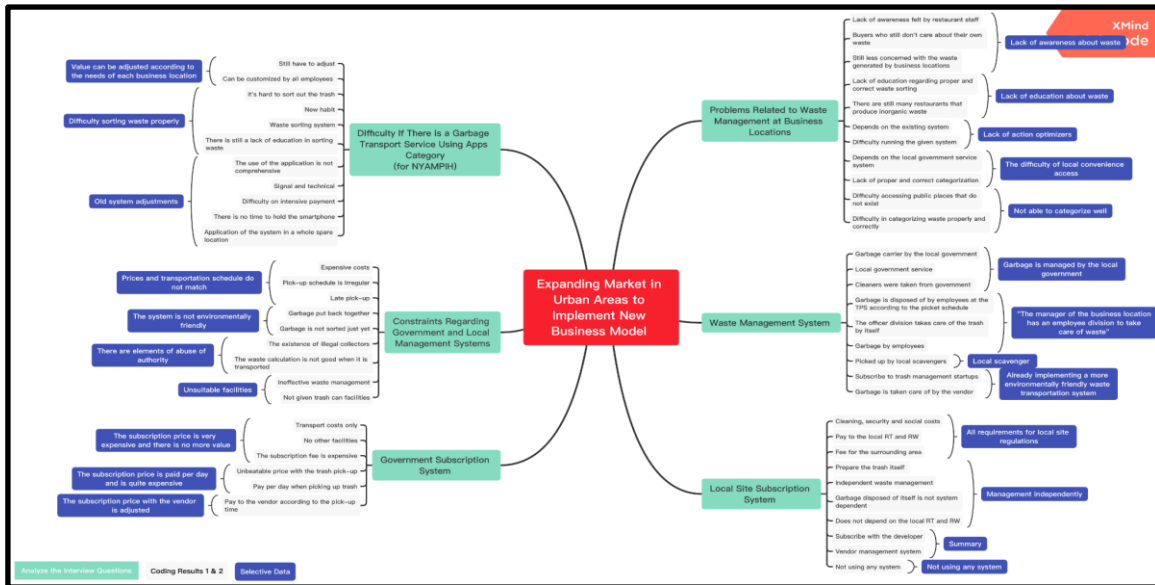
XMind
ode

Expanding Market in Urban Areas to Implement New Business Model

Difficulty If There is a Garbage Transport Service Using Apps Category (for NYAMPIH)

Value can be adjusted according to the needs of each business location
Still have to adjust
Can be customized by all employees

Difficulty sorting waste properly
It's hard to sort out the trash
New habit
Waste sorting system
There is still a lack of education in sorting waste

Old system adjustments
The use of the application is not comprehensive
Signal and technical
Difficulty on intensive payment
There is no time to hold the smartphone
Application of the system in a whole spare location

Constraints Regarding Government and Local Management Systems

Prices and transportation schedule do not match
Expensive costs
Pick-up schedule is irregular
Late pick-up

The system is not environmentally friendly
Garbage put back together
Garbage is not sorted just yet

There are elements of abuse of authority
The existence of illegal collectors
The waste calculation is not good when it is transported

Unsuitable facilities
Ineffective waste management
Not given trash can facilities

Government Subscription System

The subscription price is very expensive and there is no more value
Transport costs only
No other facilities
The subscription fee is expensive

The subscription price is paid per day and is quite expensive
Unbeatable price with the trash pick-up
Pay per day when picking up trash

The subscription price with the vendor is adjusted
Pay to the vendor according to the pick-up time

Problems Related to Waste Management at Business Locations

Lack of awareness about waste
Lack of awareness felt by restaurant staff
Buyers who still don't care about their own waste
Still less concerned with the waste generated by business locations

Lack of education about waste
Lack of education regarding proper and correct waste sorting
There are still many restaurants that produce inorganic waste

Lack of action optimizers
Depends on the existing system
Difficulty running the given system

The difficulty of local convenience access
Depends on the local government service system
Lack of proper and correct categorization

Not able to categorize well
Difficulty accessing public places that do not exist
Difficulty in categorizing waste properly and correctly

Waste Management System

Garbage is managed by the local government
Garbage carrier by the local government
Local government service
Cleaners were taken from government

"The manager of the business location has an employee division to take care of waste"
Garbage is disposed of by employees at the TPS according to the picket schedule
The officer division takes care of the trash by itself
Garbage by employees

Local scavenger
Picked up by local scavengers

Already implementing a more environmentally friendly waste transportation system
Subscribe to trash management startups
Garbage is taken care of by the vendor

Local Site Subscription System

All requirements for local site regulations
Cleaning, security and social costs
Pay to the local RT and RW
Fee for the surrounding area

Management independently
Prepare the trash itself
Independent waste management
Garbage disposed of itself is not system dependent
Does not depend on the local RT and RW

Summary
Subscribe with the developer
Vendor management system

Not using any system
Not using any system

Analyze the Interview Questions
Coding Results 1 & 2
Selective Data